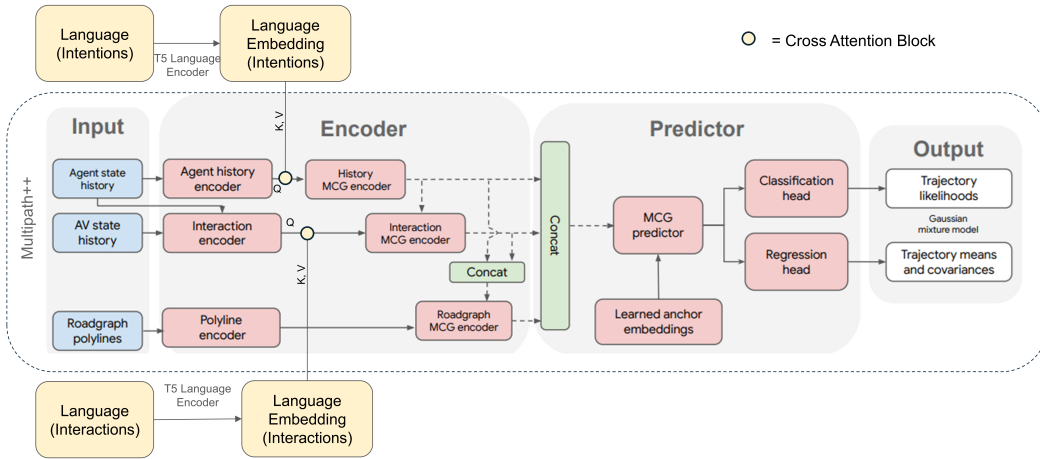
Language (Intentions)

T5 Language Encoder

Language Embedding (Intentions)

= Cross Attention Block

Multipath++

Input

Encoder

Predictor

Output

K, V

Q

Agent state history

Agent history encoder

History MCG encoder

AV state history

Interaction encoder

Q

Interaction MCG encoder

K, V

Concat

Roadgraph polylines

Polyline encoder

Roadgraph MCG encoder

Concat

MCG predictor

Learned anchor embeddings

Classification head

Regression head

Trajectory likelihoods

Gaussian mixture model

Trajectory means and covariances

Language (Interactions)

T5 Language Encoder

Language Embedding (Interactions)